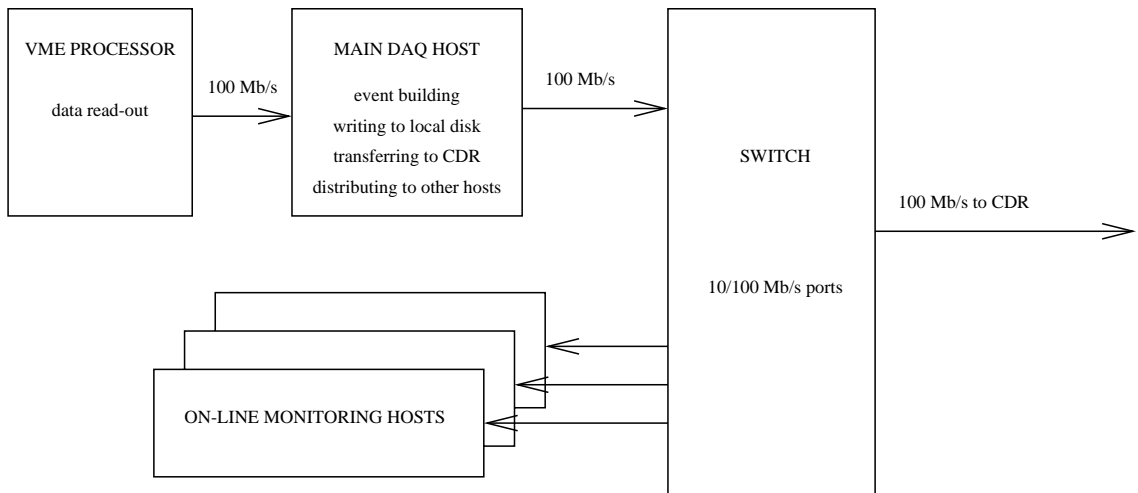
VME PROCESSOR

data read-out

100 Mb/s

MAIN DAQ HOST

event building

writing to local disk

transferring to CDR

distributing to other hosts

100 Mb/s

SWITCH

10/100 Mb/s ports

100 Mb/s to CDR

ON-LINE MONITORING HOSTS